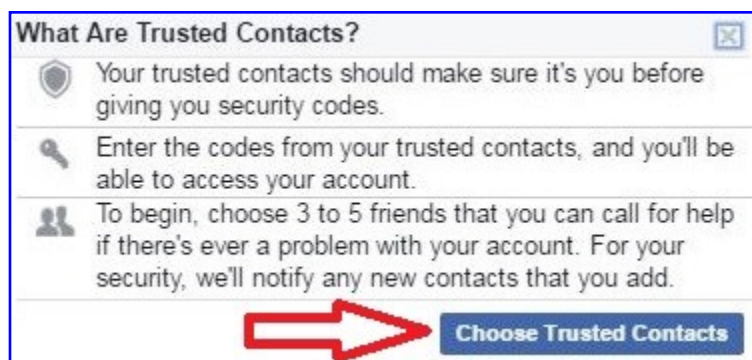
What Are Trusted Contacts?

Your trusted contacts should make sure it's you before giving you security codes.

Enter the codes from your trusted contacts, and you'll be able to access your account.

To begin, choose 3 to 5 friends that you can call for help if there's ever a problem with your account. For your security, we'll notify any new contacts that you add.

Choose Trusted Contacts